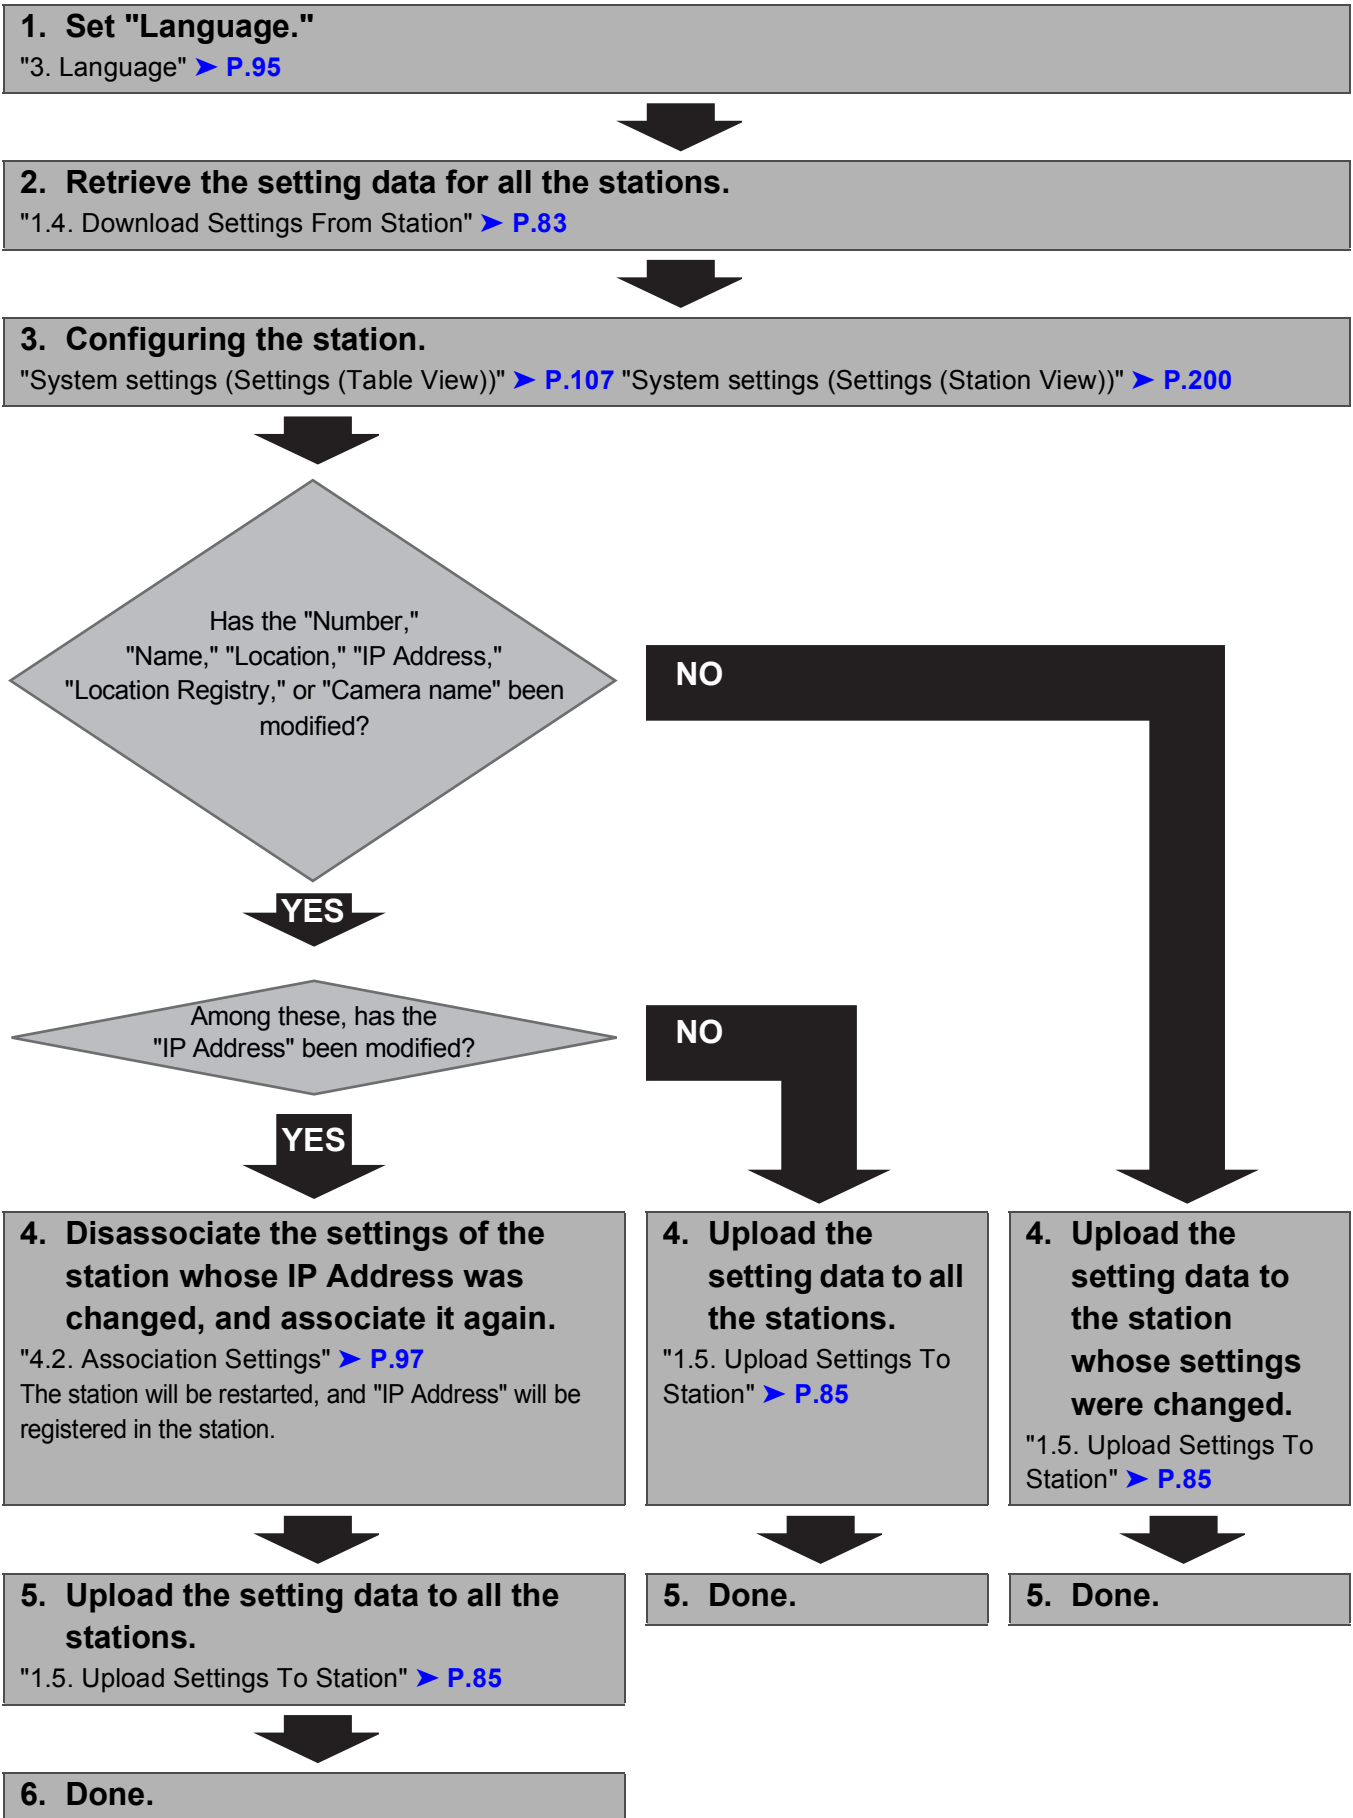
1. Set "Language."
"3. Language" ➤ P.95

2. Retrieve the setting data for all the stations.
"1.4. Download Settings From Station" ➤ P.83

3. Configuring the station.
"System settings (Settings (Table View))" ➤ P.107 "System settings (Settings (Station View))" ➤ P.200

Has the "Number," "Name," "Location," "IP Address," "Location Registry," or "Camera name" been modified?

NO

YES

Among these, has the "IP Address" been modified?

NO

YES

4. Disassociate the settings of the station whose IP Address was changed, and associate it again.
"4.2. Association Settings" ➤ P.97
The station will be restarted, and "IP Address" will be registered in the station.

4. Upload the setting data to all the stations.
"1.5. Upload Settings To Station" ➤ P.85

4. Upload the setting data to the station whose settings were changed.
"1.5. Upload Settings To Station" ➤ P.85

5. Upload the setting data to all the stations.
"1.5. Upload Settings To Station" ➤ P.85

5. Done.

5. Done.

6. Done.